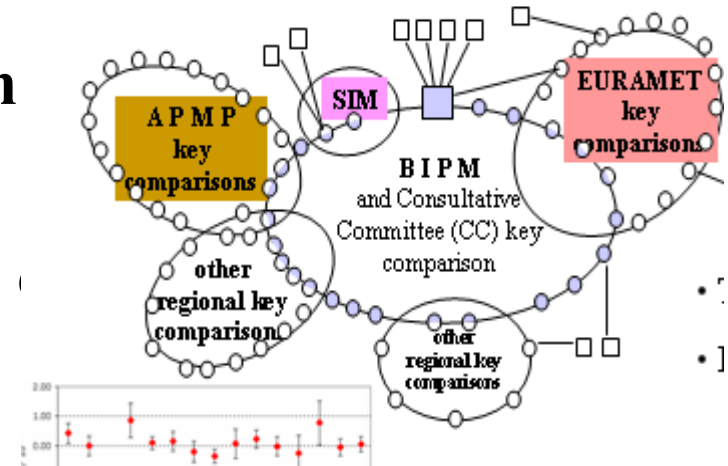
n

A P M P key comparisons

SIM

B I P M and Consultative Committee (CC) key comparison

EURAMET key comparisons

other regional key comparison

other regional key comparisons

• T

• I

2.00

1.00

0.00